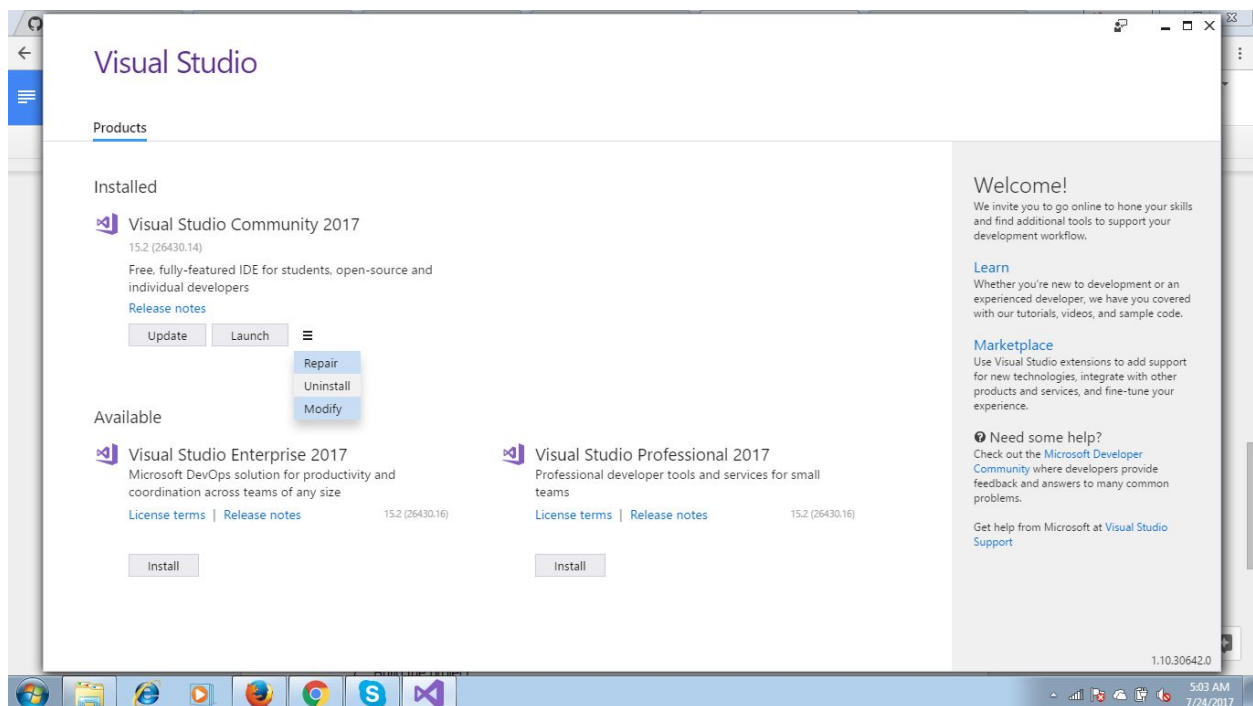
Visual Studio

Products

Installed

Visual Studio Community 2017
15.2 (26430.14)
Free, fully-featured IDE for students, open-source and individual developers
Release notes

Update Launch

Repair
Uninstall
Modify

Available

Visual Studio Enterprise 2017
Microsoft DevOps solution for productivity and coordination across teams of any size
License terms | Release notes 15.2 (26430.16)

Install

Visual Studio Professional 2017
Professional developer tools and services for small teams
License terms | Release notes 15.2 (26430.16)

Install

Welcome!
We invite you to go online to hone your skills and find additional tools to support your development workflow.

Learn
Whether you're new to development or an experienced developer, we have you covered with our tutorials, videos, and sample code.

Marketplace
Use Visual Studio extensions to add support for new technologies, integrate with other products and services, and fine-tune your experience.

Need some help?
Check out the Microsoft Developer Community where developers provide feedback and answers to many common problems.

Get help from Microsoft at Visual Studio Support

1.10.30642.0

5:03 AM
7/24/2017